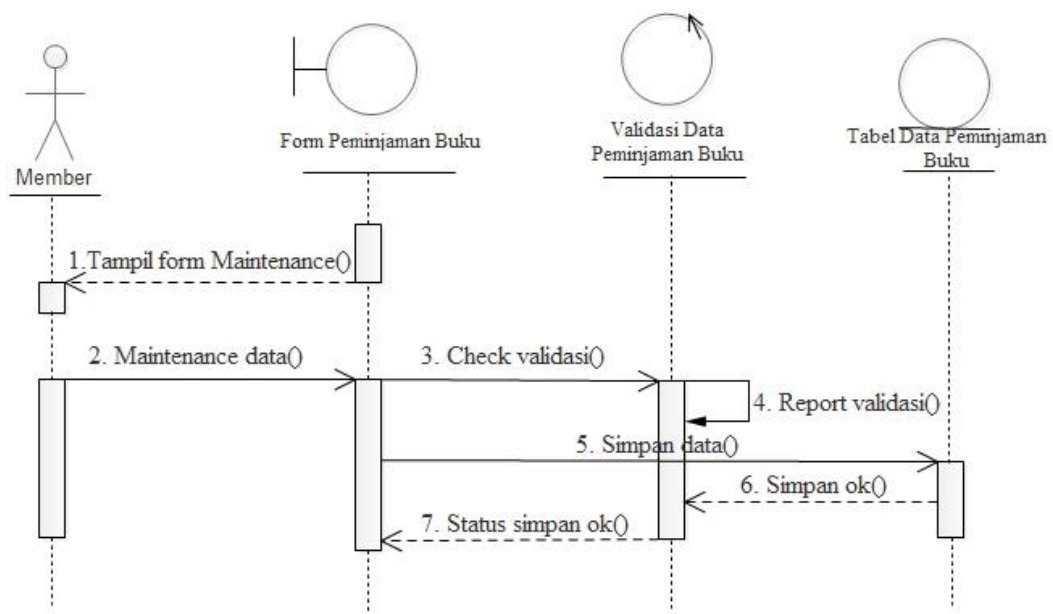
Member

Form Peminjaman Buku

Validasi Data Peminjaman Buku

Tabel Data Peminjaman Buku

1.Tampil form Maintenance()

2. Maintenance data()

3. Check validasi()

4. Report validasi()

5. Simpan data()

6. Simpan ok()

7. Status simpan ok()